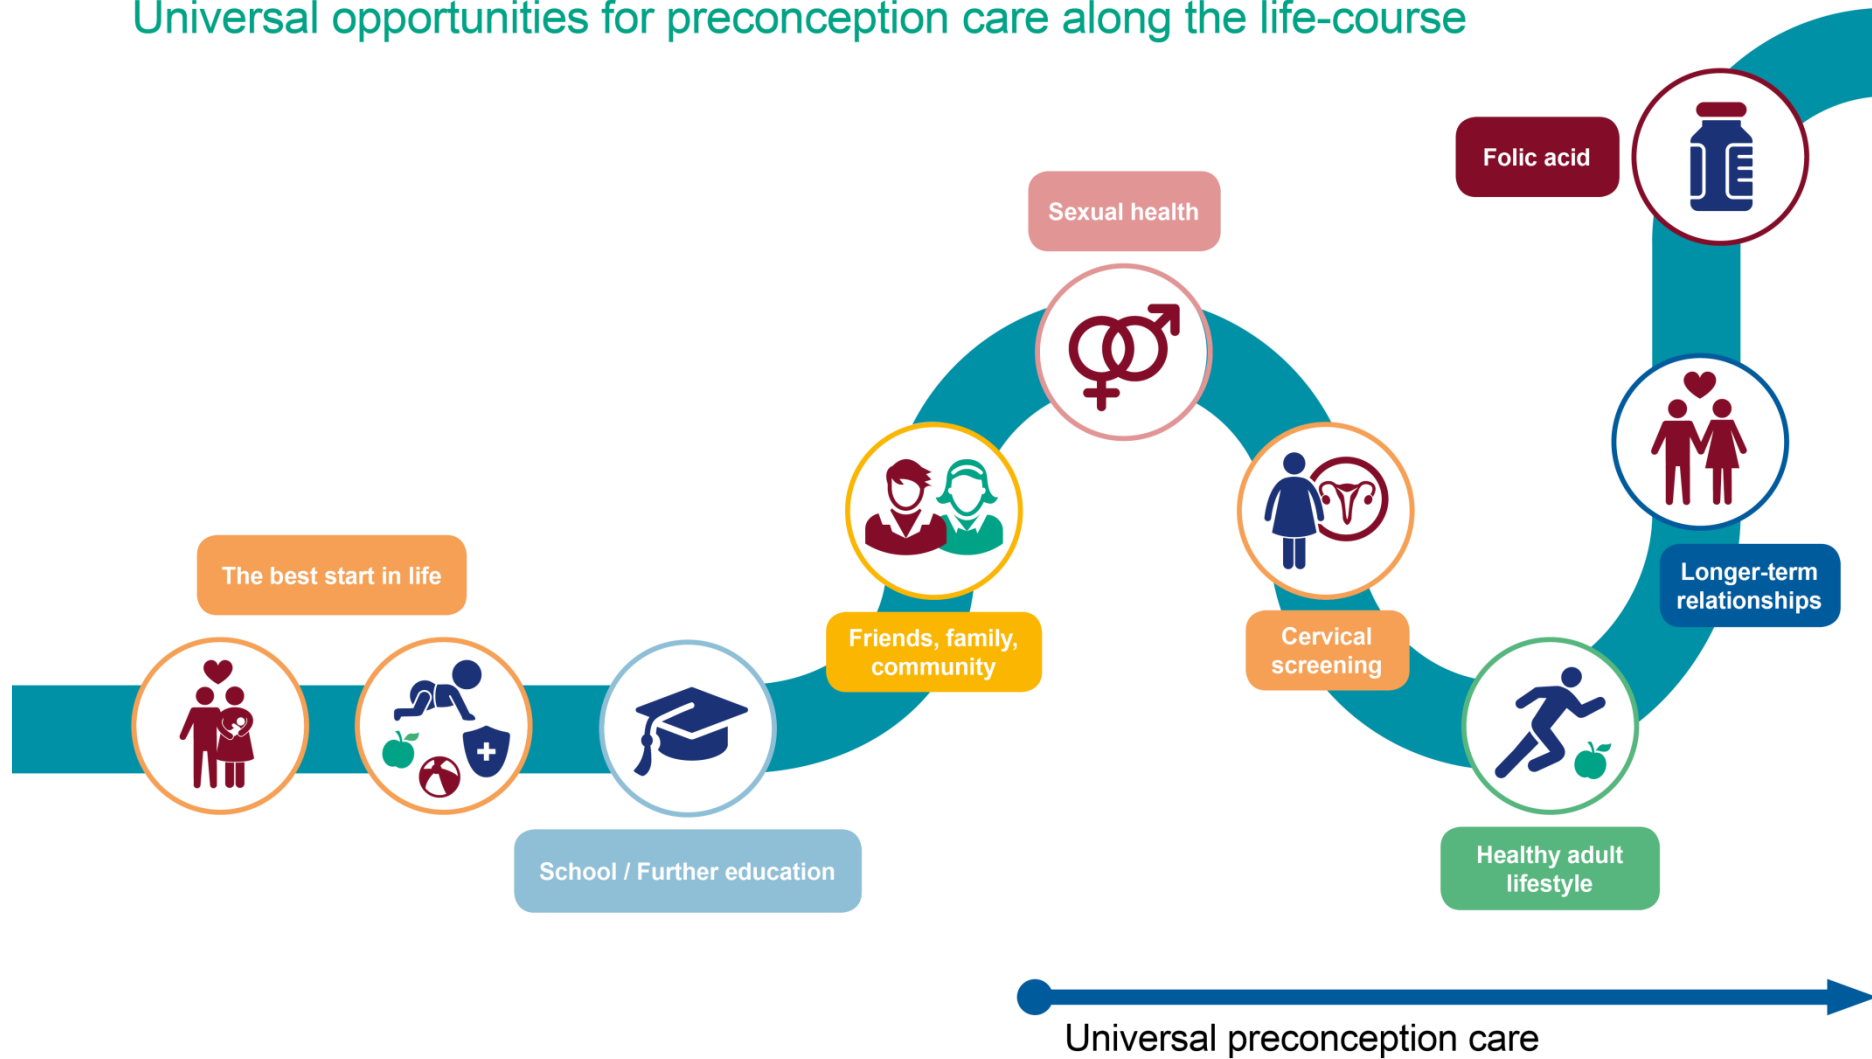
Universal opportunities for preconception care along the life-course

The best start in life

School / Further education

Friends, family, community

Sexual health

Cervical screening

Healthy adult lifestyle

Longer-term relationships

Folic acid

Universal preconception care